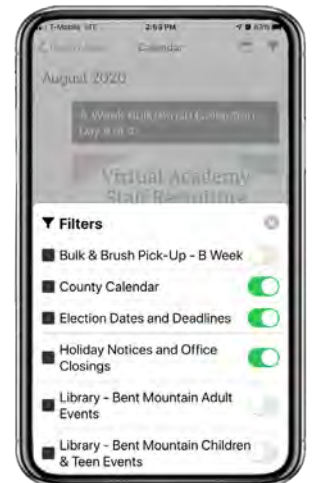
T-Mobile 2:53 PM 63%
Calendar
August 2020
B Week Bulk/Brush Collection Day 8 of 9
Virtual Academy Staff Recruiting

Filters
Bulk & Brush Pick-Up - B Week
County Calendar
Election Dates and Deadlines
Holiday Notices and Office Closings
Library - Bent Mountain Adult Events
Library - Bent Mountain Children & Teen Events